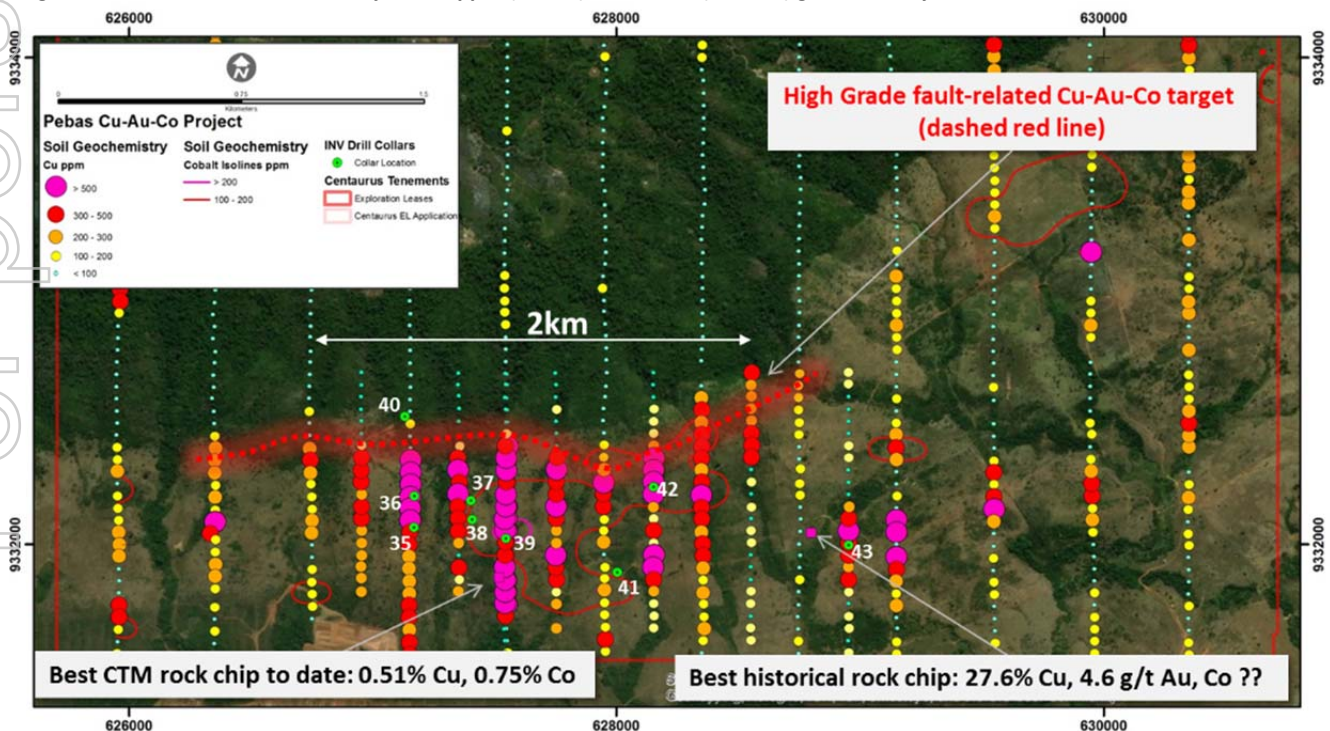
626000 628000 630000

9334000 9334000

0 0.75 1.5
Kilometers

Pebas Cu-Au-Co Project

Soil Geochemistry
Cu ppm
> 500
300 - 500
200 - 300
100 - 200
< 100

Soil Geochemistry
Cobalt Isolines ppm
> 200
100 - 200

INV Drill Collars
Collar Location

Centaurus Tenements
Exploration Leases
Centaurus EL Application

High Grade fault-related Cu-Au-Co target
(dashed red line)

2km

40
37
36
42
38
35
39
43
41

9332000 9332000

Best CTM rock chip to date: 0.51% Cu, 0.75% Co

Best historical rock chip: 27.6% Cu, 4.6 g/t Au, Co ??

626000 628000 630000